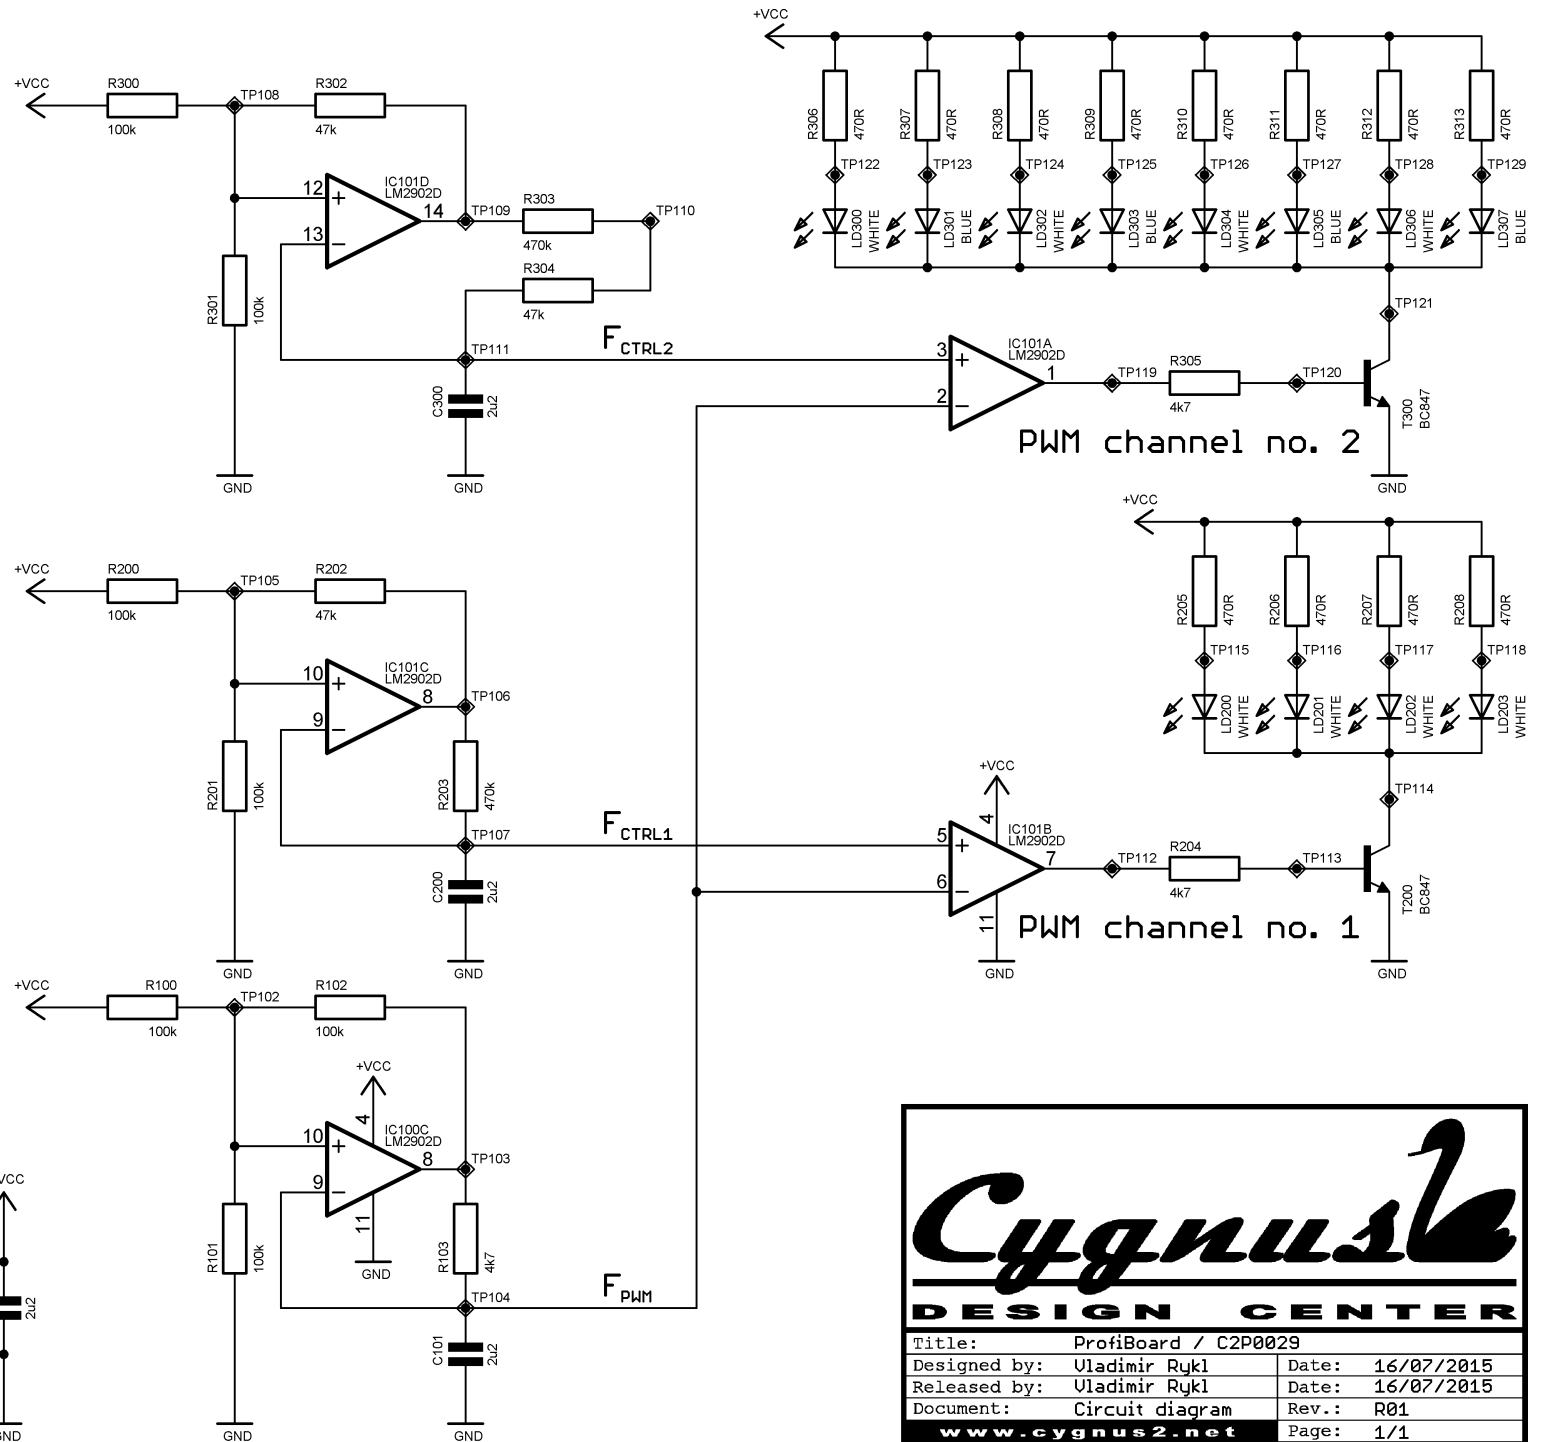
+VCC
R306 470R
R307 470R
R308 470R
R309 470R
R310 470R
R311 470R
R312 470R
R313 470R
TP122
TP123
TP124
TP125
TP126
TP127
TP128
TP129
LD300 WHITE
LD301 BLUE
LD302 WHITE
LD303 BLUE
LD304 WHITE
LD305 BLUE
LD306 WHITE
LD307 BLUE
TP121

+VCC
R300
100k
TP108
R302
47k
12
13
IC101D
LM2902D
14
TP109
R303
470k
TP110
R304
47k
R301
100k
TP111
$F_{CTRL2}$
C300
2u2
GND
GND

3
2
IC101A
LM2902D
1
TP119
R305
4k7
TP120
T300
BC847
PWM channel no. 2
GND

+VCC
R205 470R
R206 470R
R207 470R
R208 470R
TP115
TP116
TP117
TP118
LD200 WHITE
LD201 WHITE
LD202 WHITE
LD203 WHITE
TP114

+VCC
R200
100k
TP105
R202
47k
10
9
IC101C
LM2902D
8
TP106
R201
100k
R203
470k
TP107
$F_{CTRL1}$
C200
2u2
GND
GND

+VCC
4
5
6
IC101B
LM2902D
7
11
TP112
R204
4k7
TP113
T200
BC847
PWM channel no. 1
GND
GND

+VCC
R100
100k
TP102
R102
100k
+VCC
4
10
9
IC100C
LM2902D
8
11
GND
TP103
R101
100k
R103
4k7
TP104
$F_{PWM}$
C101
2u2
GND
GND
VCC
2u2
GND

Cygnus
DESIGN CENTER

| Title: | ProfiBoard / C2P0029 | | |
|---|---|---|---|
| Designed by: | Vladimir Rykl | Date: | 16/07/2015 |
| Released by: | Vladimir Rykl | Date: | 16/07/2015 |
| Document: | Circuit diagram | Rev.: | R01 |
| www.cygnus2.net | | Page: | 1/1 |